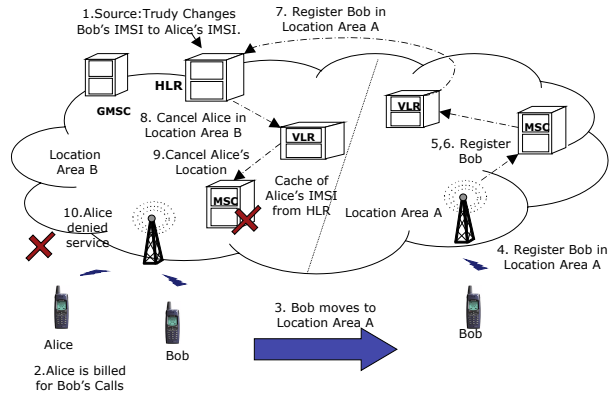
1.Source:Trudy Changes Bob's IMSI to Alice's IMSI.

7. Register Bob in Location Area A

HLR

GMSC

8. Cancel Alice in Location Area B

VLR

VLR

MSC

5,6. Register Bob

Location Area B

9.Cancel Alice's Location

MSC

Cache of Alice's IMSI from HLR

Location Area A

10.Alice denied service

4. Register Bob in Location Area A

3. Bob moves to Location Area A

Alice

Bob

Bob

2.Alice is billed for Bob's Calls